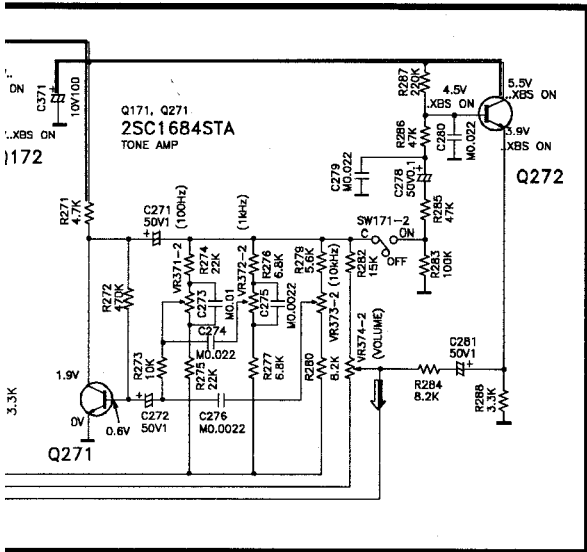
ON
C371 10V100
.XBS ON
Q172
Q171, Q271
2SC1684STA
TONE AMP
R287 220K
4.5V
.XBS ON
5.5V
.XBS ON
3.9V
.XBS ON
R286 47K
C280 M0.022
C279 M0.022
C278 50V0.1
Q272
R285 47K
R271 4.7K
C271 50V1
(100Hz)
(1kHz)
SW171-2
C
ON
OFF
R283 100K
R282 15K
VR371-2
R274 22K
VR372-2
R276 6.8K
R279 5.6K
C273
M0.01
C275
M0.0022
VR373-2
(10kHz)
R272 470K
C274
M0.022
VR374-2
(VOLUME)
C281 50V1
R273 10K
R275 22K
R277 6.8K
R280 8.2K
R284 8.2K
R288 3.3K
1.9V
0V
0.6V
C272 50V1
C276 M0.0022
3.3K
Q271